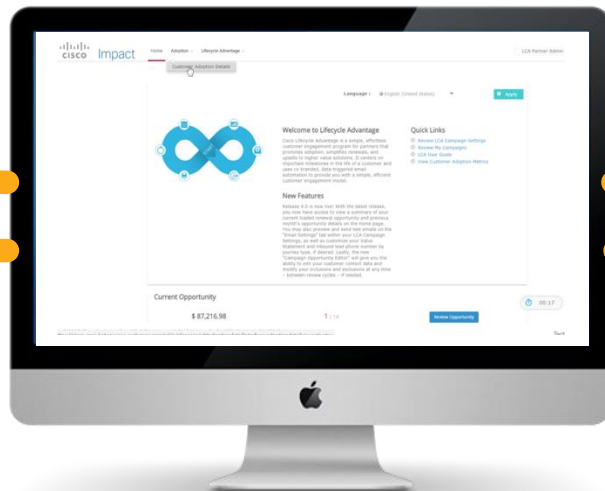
cisco Impact

Home Adoption Lifecycle Advantage

Customer Adoption Details

LCA Partner Admin

Language : English (United States)

Apply

Welcome to Lifecycle Advantage

Cisco Lifecycle Advantage is a simple, effective customer engagement program for partners that promotes adoption, simplifies renewals, and upsells to higher value solutions. It centers on important milestones in the life of a customer and uses co-branded, data-triggered email automation to provide you with a simple, efficient customer engagement model.

Quick Links

Review LCA Campaign Settings
Review My Campaigns
LCA User Guide
View Customer Adoption Metrics

New Features

Release 4.0 is now live! With the latest release, you now have access to view a summary of your current loaded renewal opportunity and previous month's opportunity details on the home page. You may also preview and send test emails on the "Email Settings" tab within your LCA Campaign Settings, as well as customize your Value Statement and inbound lead phone number by journey type, if desired. Lastly, the new "Campaign Opportunity Editor" will give you the ability to edit your customer contact data and modify your inclusions and exclusions at any time – between review cycles – if needed.

Current Opportunity

$ 87,216.98

1 / 14

Review Opportunity

00:17